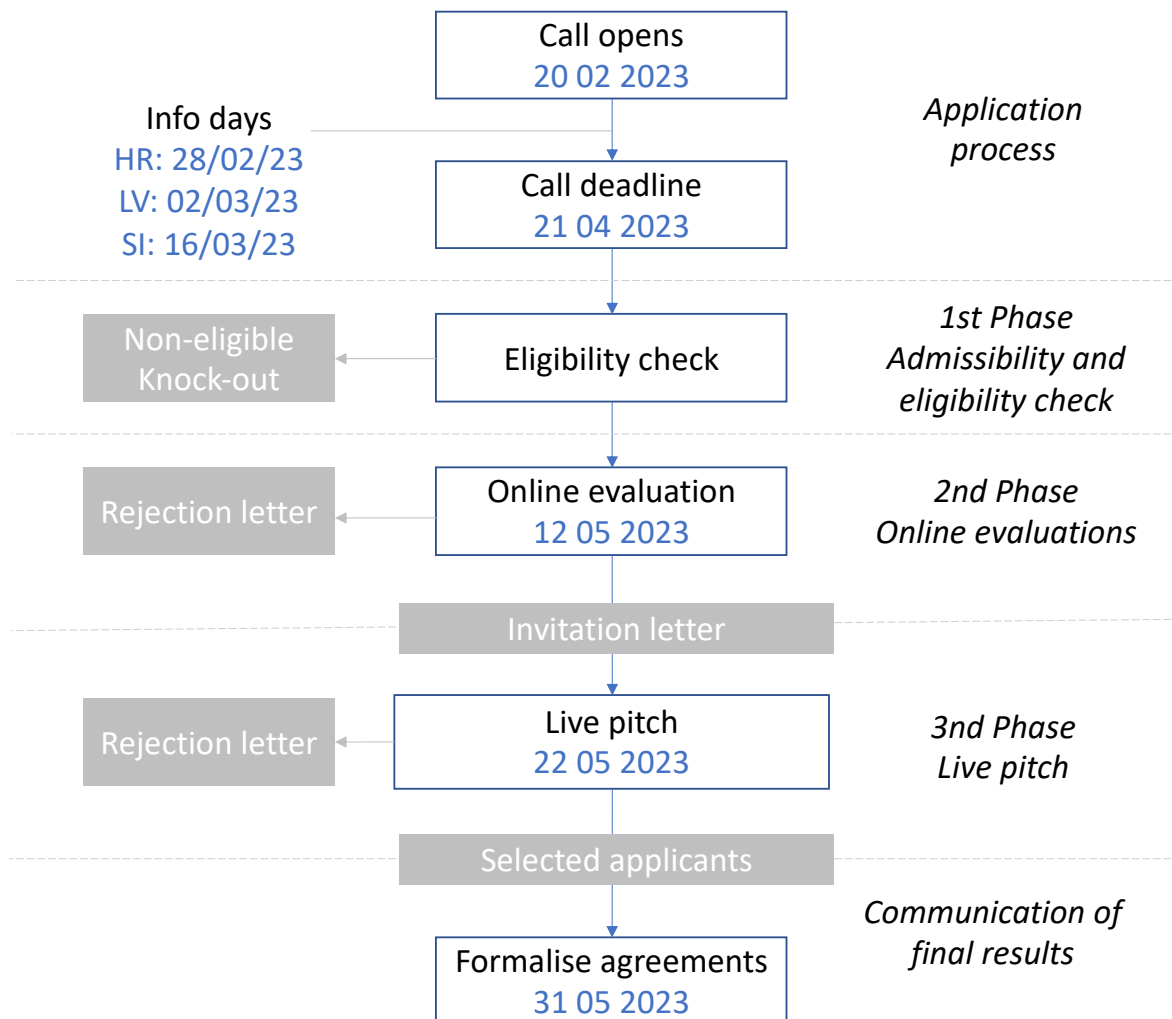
Call opens
20 02 2023

Info days
HR: 28/02/23
LV: 02/03/23
SI: 16/03/23

Application process

Call deadline
21 04 2023

Non-eligible Knock-out

Eligibility check

1st Phase
Admissibility and eligibility check

Rejection letter

Online evaluation
12 05 2023

2nd Phase
Online evaluations

Invitation letter

Rejection letter

Live pitch
22 05 2023

3nd Phase
Live pitch

Selected applicants

Communication of final results

Formalise agreements
31 05 2023